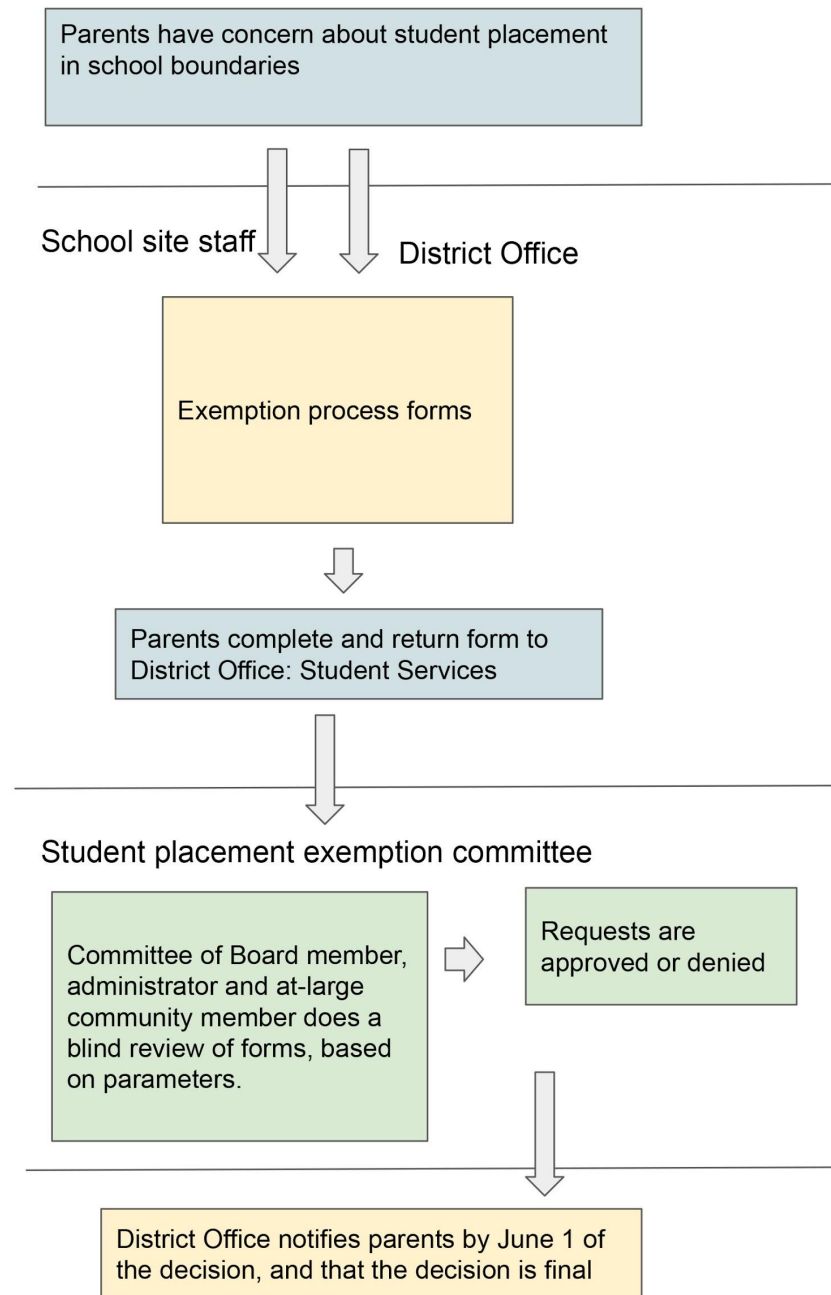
Parents have concern about student placement in school boundaries

School site staff

District Office

Exemption process forms

Parents complete and return form to District Office: Student Services

Student placement exemption committee

Committee of Board member, administrator and at-large community member does a blind review of forms, based on parameters.

Requests are approved or denied

District Office notifies parents by June 1 of the decision, and that the decision is final